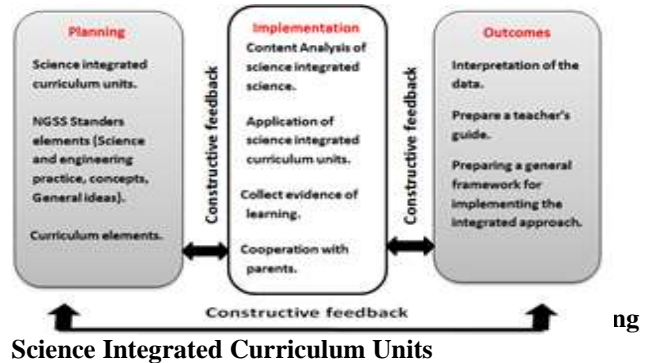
Planning

Science integrated curriculum units.

NGSS Standers elements (Science and engineering practice, concepts, General ideas).

Curriculum elements.

Constructive feedback

Implementation

Content Analysis of science integrated science.

Application of science integrated curriculum units.

Collect evidence of learning.

Cooperation with parents.

Constructive feedback

Outcomes

Interpretation of the data.

Prepare a teacher's guide.

Preparing a general framework for implementing the integrated approach.

Constructive feedback

ng

Science Integrated Curriculum Units